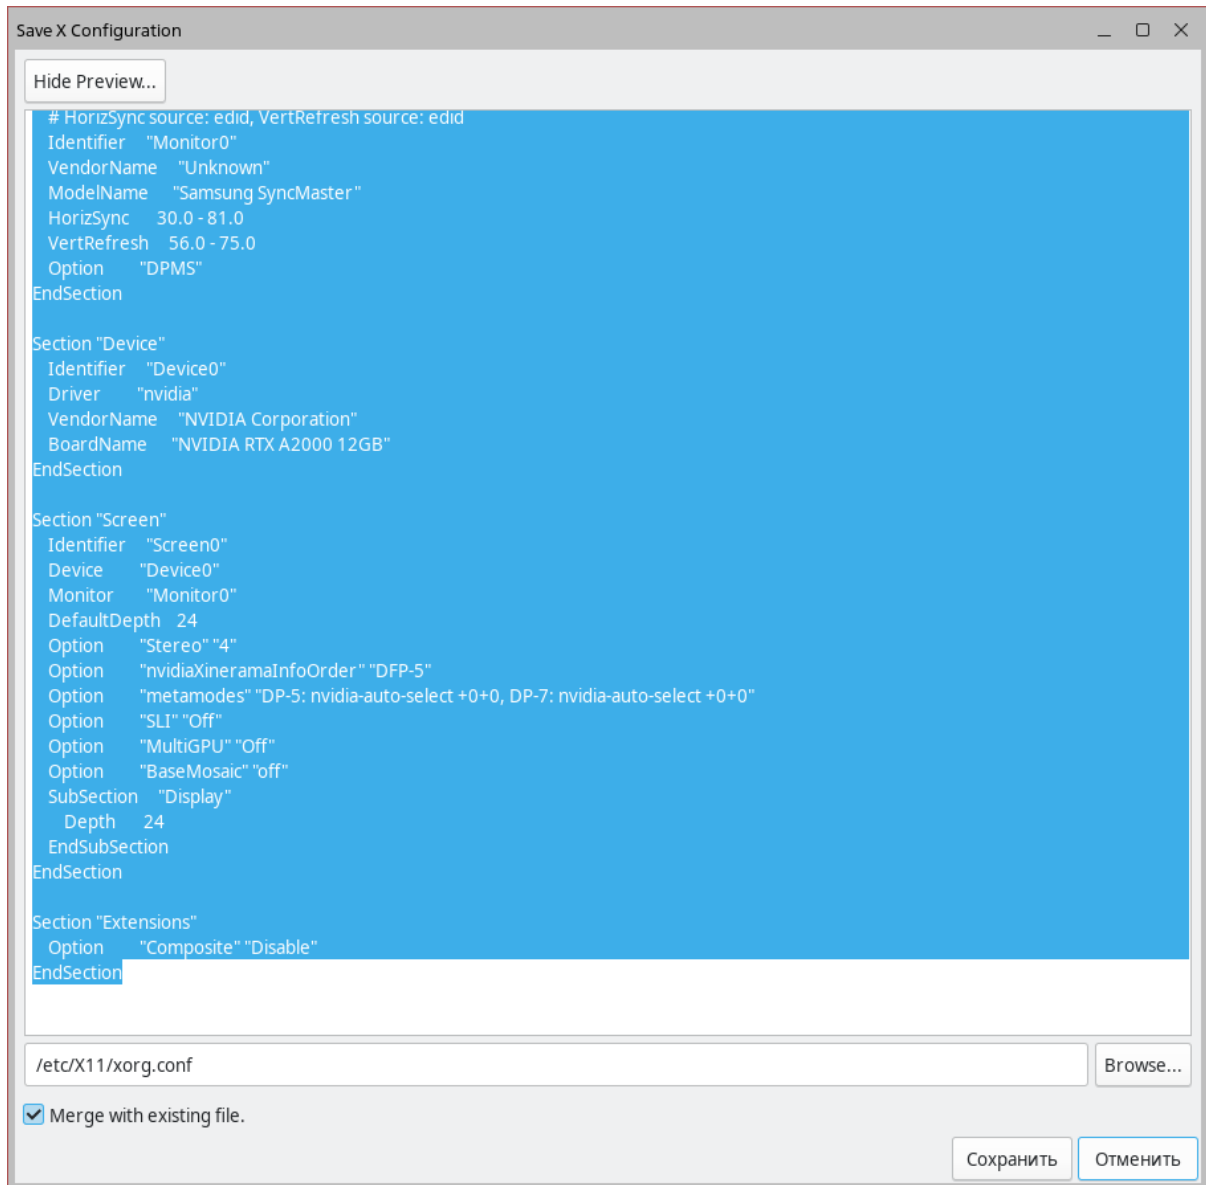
Save X Configuration

Hide Preview...

# HorizSync source: edid, VertRefresh source: edid
Identifier "Monitor0"
VendorName "Unknown"
ModelName "Samsung SyncMaster"
HorizSync 30.0 - 81.0
VertRefresh 56.0 - 75.0
Option "DPMS"
EndSection

Section "Device"
Identifier "Device0"
Driver "nvidia"
VendorName "NVIDIA Corporation"
BoardName "NVIDIA RTX A2000 12GB"
EndSection

Section "Screen"
Identifier "Screen0"
Device "Device0"
Monitor "Monitor0"
DefaultDepth 24
Option "Stereo" "4"
Option "nvidiaXineramaInfoOrder" "DFP-5"
Option "metamodes" "DP-5: nvidia-auto-select +0+0, DP-7: nvidia-auto-select +0+0"
Option "SLI" "Off"
Option "MultiGPU" "Off"
Option "BaseMosaic" "off"
SubSection "Display"
Depth 24
EndSubSection
EndSection

Section "Extensions"
Option "Composite" "Disable"
EndSection

/etc/X11/xorg.conf

Browse...

Merge with existing file.

Сохранить

Отменить